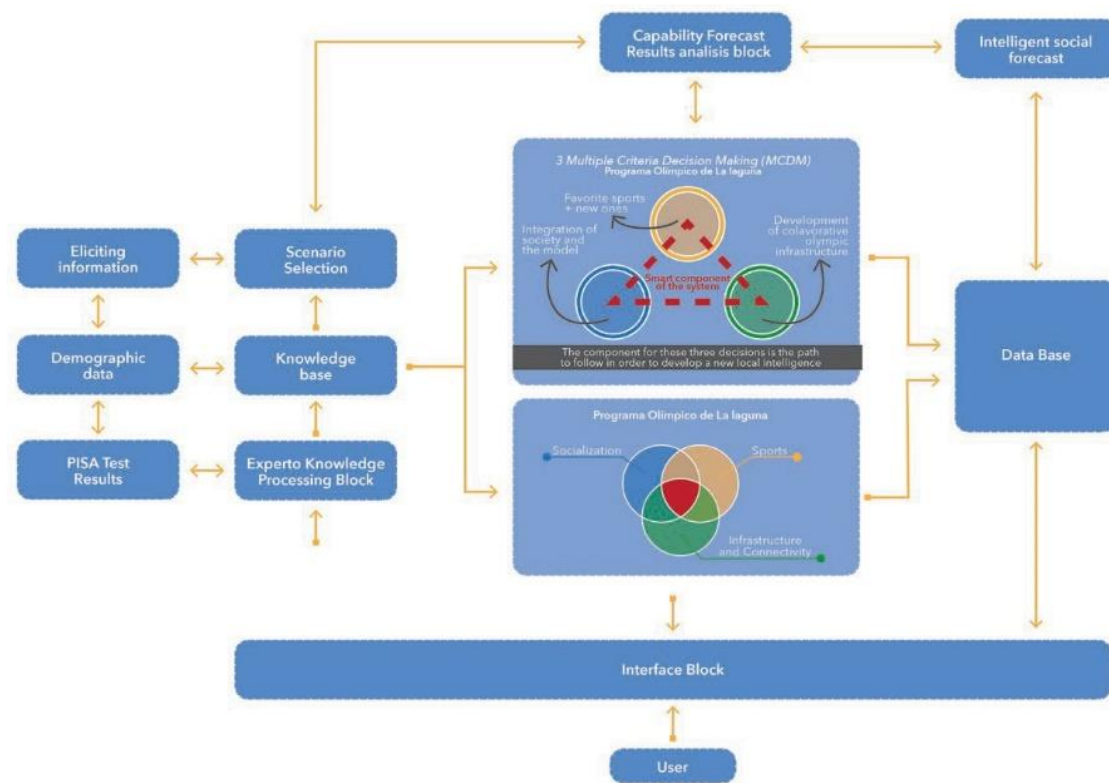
Capability Forecast Results analisis block

Intelligent social forecast

3 Multiple Criteria Decision Making (MCDM)
Programa Olímpico de La laguna

Favorite sports + new ones

Integration of society and the model

Development of colavorative olympic infrastructure

Smart component of the system

The component for these three decisions is the path to follow in order to develop a new local intelligence

Eliciting information

Scenario Selection

Demographic data

Knowledge base

Data Base

PISA Test Results

Experto Knowledge Processing Block

Programa Olímpico de La laguna

Socialization

Sports

Infrastructure and Connectivity

Interface Block

User